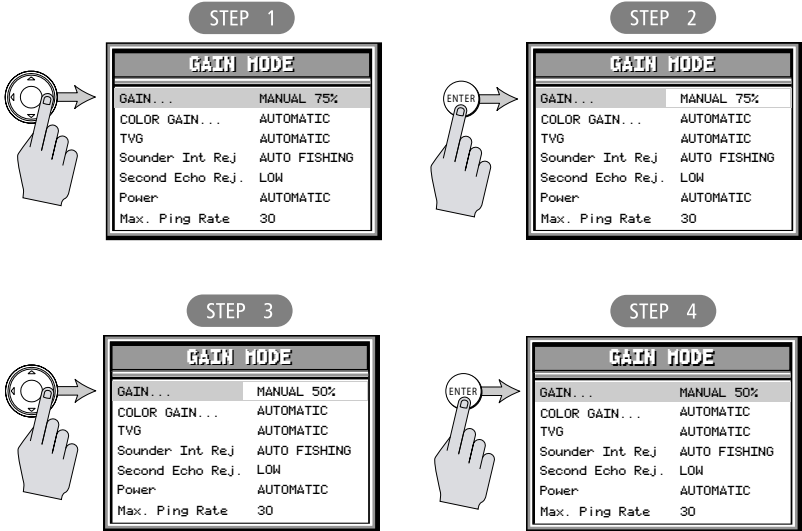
STEP 1

GAIN MODE

| | |
|---|---|
| GAIN... | MANUAL 75% |
| COLOR GAIN... | AUTOMATIC |
| TVG | AUTOMATIC |
| Sounder Int Rej | AUTO FISHING |
| Second Echo Rej. | LOW |
| Power | AUTOMATIC |
| Max. Ping Rate | 30 |

STEP 2

ENTER

GAIN MODE

| | |
|---|---|
| GAIN... | MANUAL 75% |
| COLOR GAIN... | AUTOMATIC |
| TVG | AUTOMATIC |
| Sounder Int Rej | AUTO FISHING |
| Second Echo Rej. | LOW |
| Power | AUTOMATIC |
| Max. Ping Rate | 30 |

STEP 3

GAIN MODE

| | |
|---|---|
| GAIN... | MANUAL 50% |
| COLOR GAIN... | AUTOMATIC |
| TVG | AUTOMATIC |
| Sounder Int Rej | AUTO FISHING |
| Second Echo Rej. | LOW |
| Power | AUTOMATIC |
| Max. Ping Rate | 30 |

STEP 4

ENTER

GAIN MODE

| | |
|---|---|
| GAIN... | MANUAL 50% |
| COLOR GAIN... | AUTOMATIC |
| TVG | AUTOMATIC |
| Sounder Int Rej | AUTO FISHING |
| Second Echo Rej. | LOW |
| Power | AUTOMATIC |
| Max. Ping Rate | 30 |